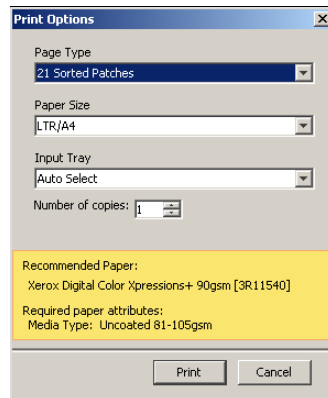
Print Options

Page Type
21 Sorted Patches

Paper Size
LTR/A4

Input Tray
Auto Select

Number of copies: 1

Recommended Paper:
Xerox Digital Color Xpressions+ 90gsm [3R11540]

Required paper attributes:
Media Type: Uncoated 81-105gsm

Print
Cancel